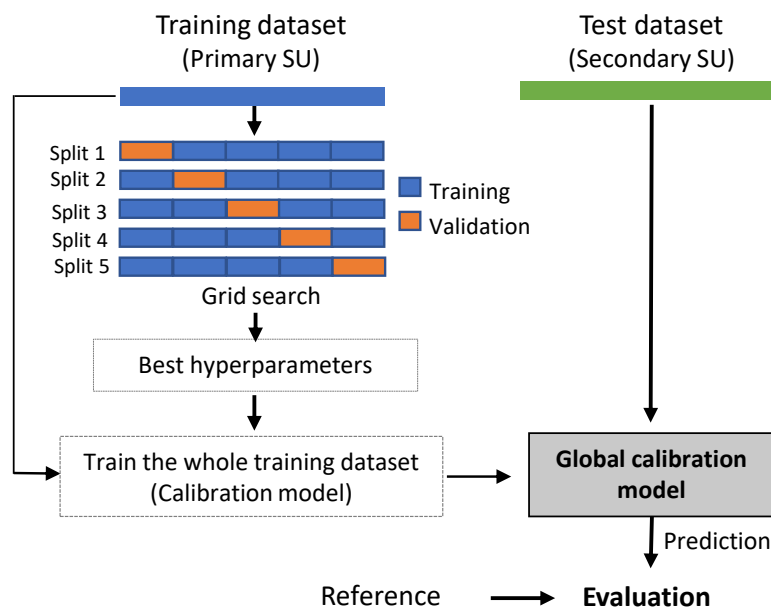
Training dataset
(Primary SU)

Test dataset
(Secondary SU)

Split 1
Split 2
Split 3
Split 4
Split 5

Training
Validation

Grid search

Best hyperparameters

Train the whole training dataset
(Calibration model)

Global calibration model

Prediction

Reference

Evaluation